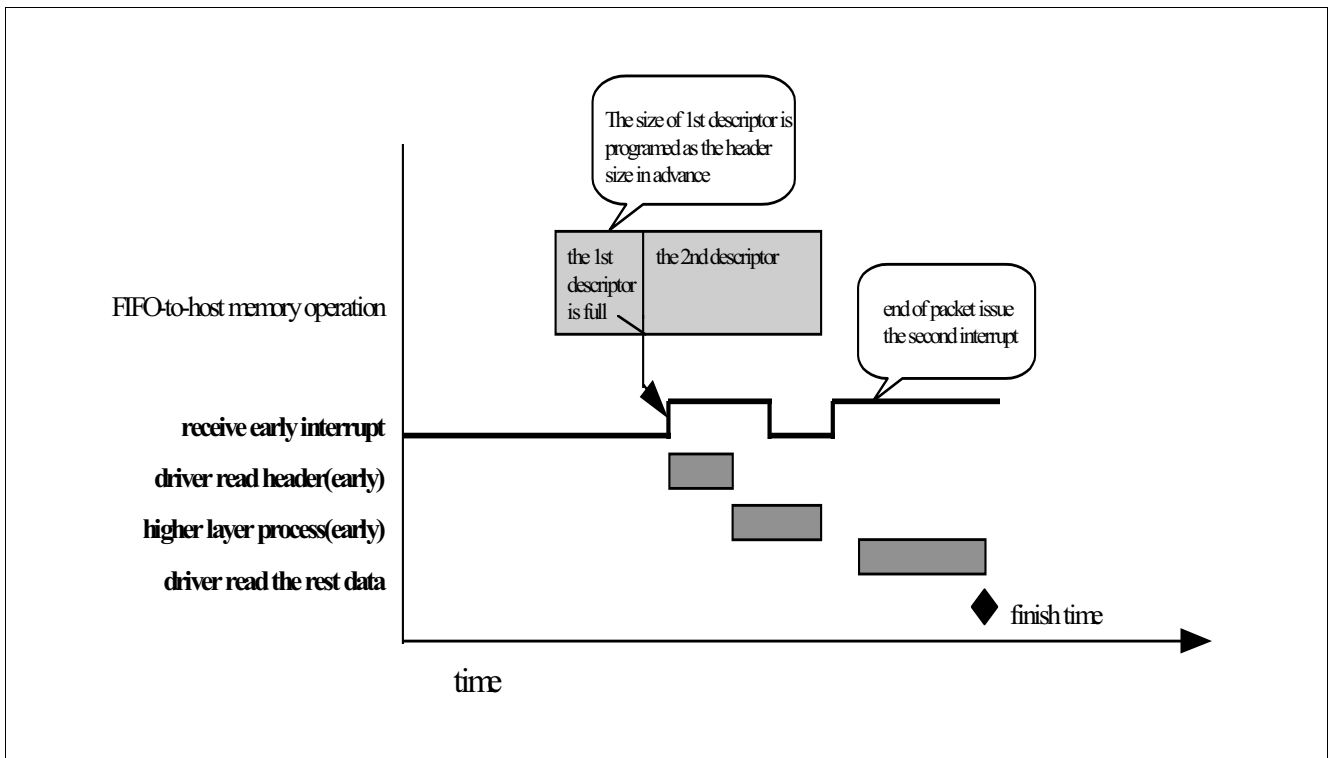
The size of 1st descriptor is programed as the header size in advance

the 1st descriptor is full

the 2nd descriptor

FIFO-to-host memory operation

end of packet issue the second interrupt

receive early interrupt

driver read header(early)

higher layer process(early)

driver read the rest data

finish time

time